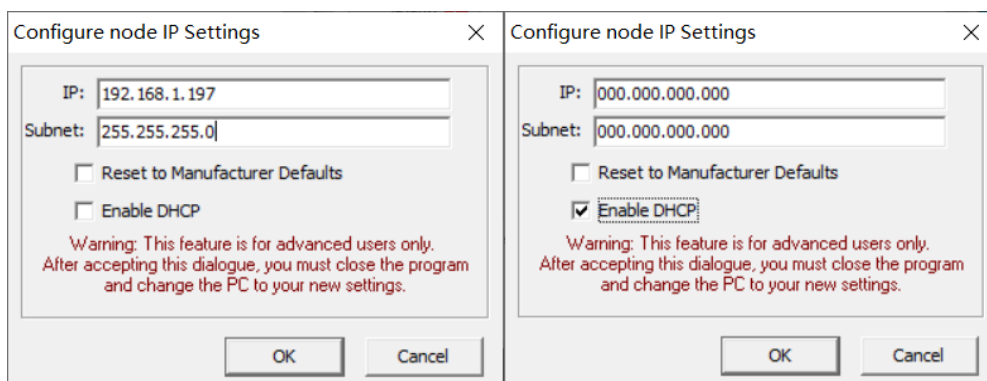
Configure node IP Settings

IP: 192.168.1.197
Subnet: 255.255.255.0

Reset to Manufacturer Defaults

Enable DHCP

Warning: This feature is for advanced users only.
After accepting this dialogue, you must close the program and change the PC to your new settings.

OK Cancel

Configure node IP Settings

IP: 000.000.000.000
Subnet: 000.000.000.000

Reset to Manufacturer Defaults

Enable DHCP

Warning: This feature is for advanced users only.
After accepting this dialogue, you must close the program and change the PC to your new settings.

OK Cancel